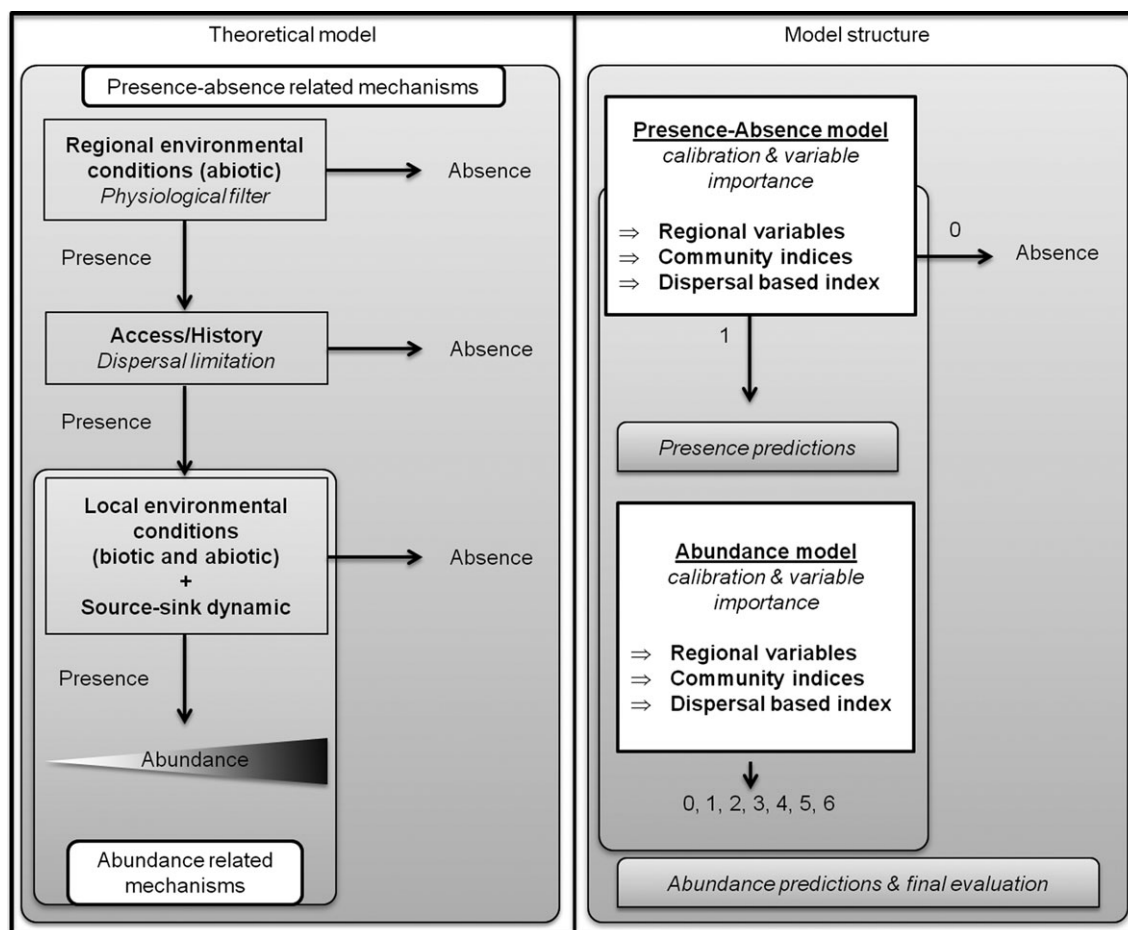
Theoretical model

Presence-absence related mechanisms

Regional environmental conditions (abiotic)
Physiological filter

Absence

Presence

Access/History
Dispersal limitation

Absence

Presence

Local environmental conditions (biotic and abiotic)
+
Source-sink dynamic

Absence

Presence

Abundance

Abundance related mechanisms

Model structure

Presence-Absence model
calibration & variable importance

⇒ Regional variables
⇒ Community indices
⇒ Dispersal based index

0

Absence

1

Presence predictions

Abundance model
calibration & variable importance

⇒ Regional variables
⇒ Community indices
⇒ Dispersal based index

0, 1, 2, 3, 4, 5, 6

Abundance predictions & final evaluation